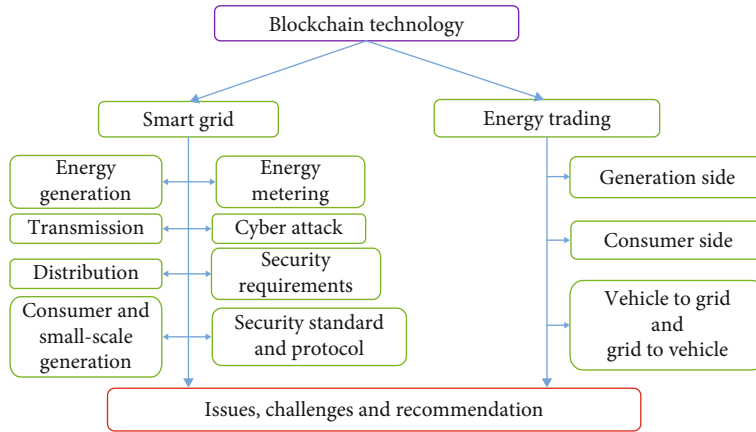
Blockchain technology

Smart grid

Energy trading

Energy generation

Energy metering

Transmission

Cyber attack

Distribution

Security requirements

Consumer and small-scale generation

Security standard and protocol

Generation side

Consumer side

Vehicle to grid and grid to vehicle

Issues, challenges and recommendation